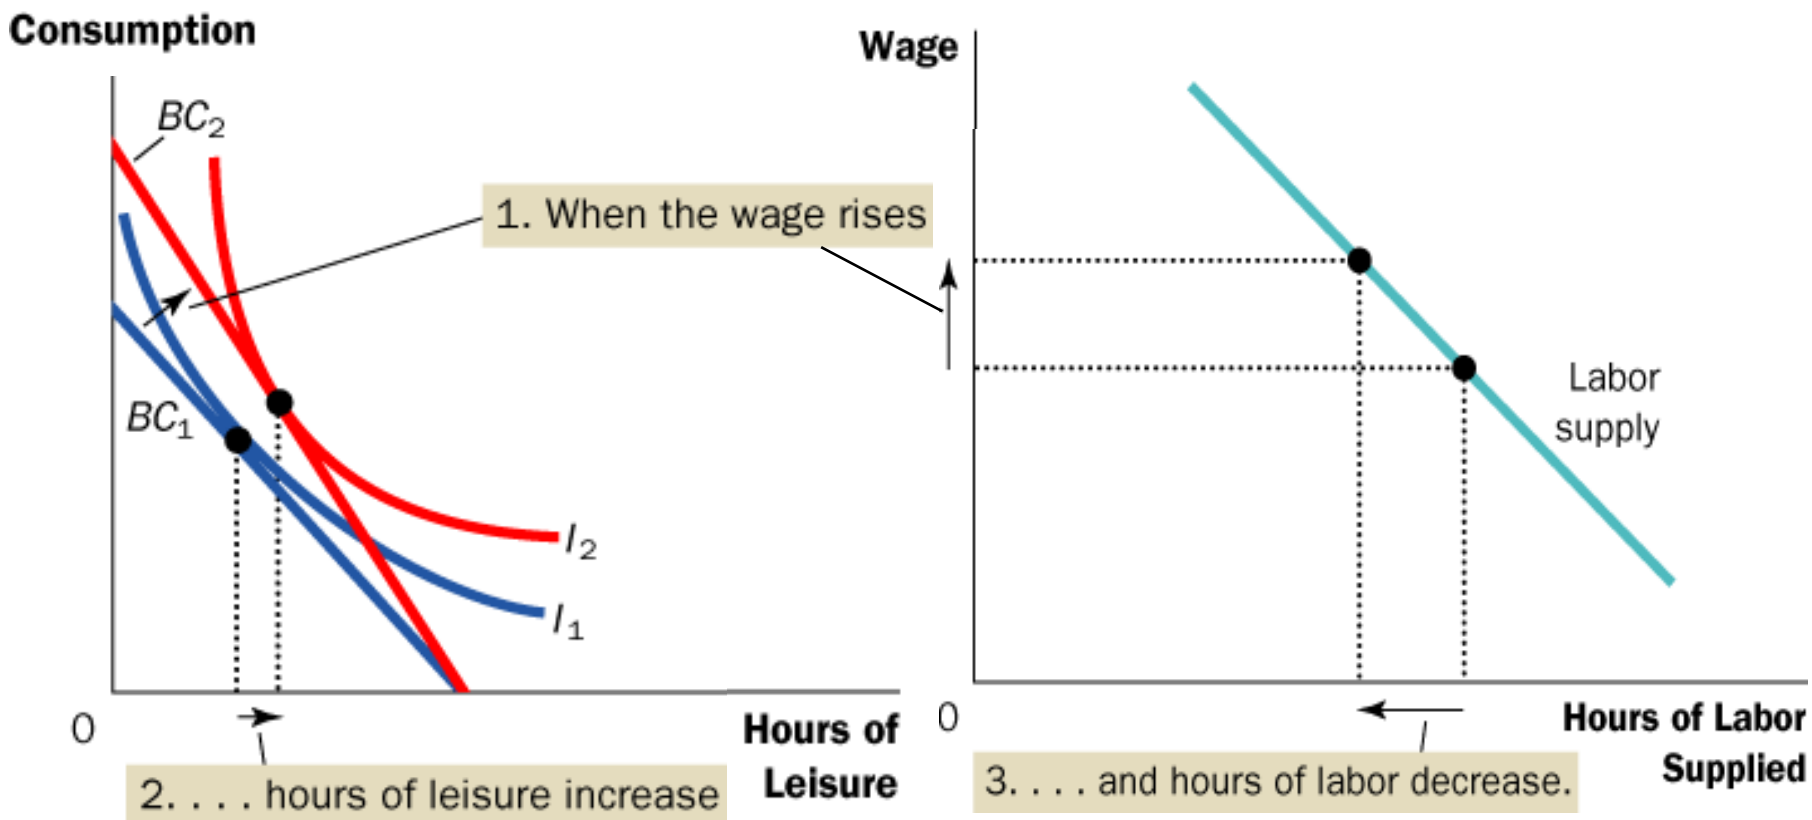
Consumption

$BC_2$

1. When the wage rises

$BC_1$

$I_2$

$I_1$

0

2. . . . hours of leisure increase

Hours of Leisure

Wage

Labor supply

0

3. . . . and hours of labor decrease.

Hours of Labor Supplied